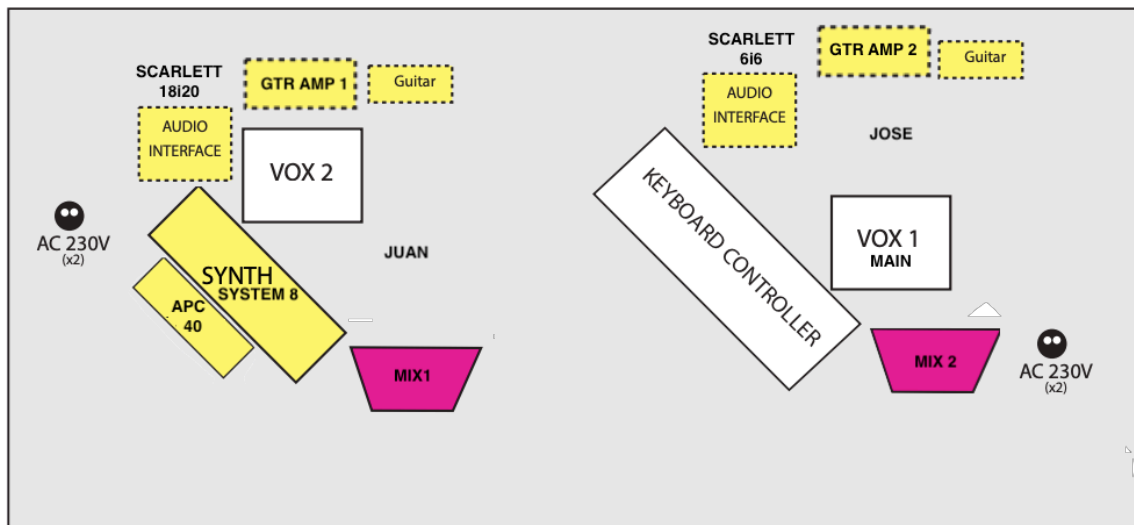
SCARLETT 18i20

GTR AMP 1

Guitar

AUDIO INTERFACE

VOX 2

AC 230V (x2)

SYNTH SYSTEM 8

APC 40

JUAN

MIX1

SCARLETT 6i6

GTR AMP 2

Guitar

AUDIO INTERFACE

JOSE

KEYBOARD CONTROLLER

VOX 1 MAIN

MIX 2

AC 230V (x2)